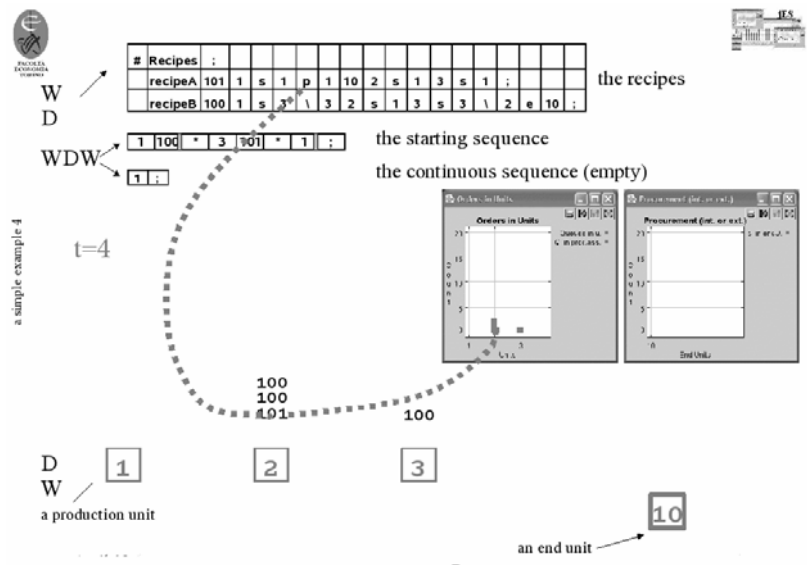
FACOLTÀ ECONOMIA TORINO

jES

| # | Recipes | ; | | | | | | | | | | | | | |
|---|---|---|---|---|---|---|---|---|---|---|---|---|---|---|---|
| | recipeA | 101 | 1 | s | 1 | p | 1 | 10 | 2 | s | 1 | 3 | s | 1 | ; |
| | recipeB | 100 | 1 | s | 3 | \ | 3 | 2 | s | 1 | 3 | s | 3 | \ | 2 | e | 10 | ; |

W
D

the recipes

WDW

| 1 | 100 | * | 3 | 101 | * | 1 | ; |
|---|---|---|---|---|---|---|---|

| 1 | ; |
|---|---|

the starting sequence

the continuous sequence (empty)

a simple example 4

t=4

Orders in Units

Orders in Units

Queue in u. =
in process. =

Procurement (int. or ext.)

Procurement (int. or ext.)

End Units

100
100
101

100

D
W

1

2

3

a production unit

an end unit

10